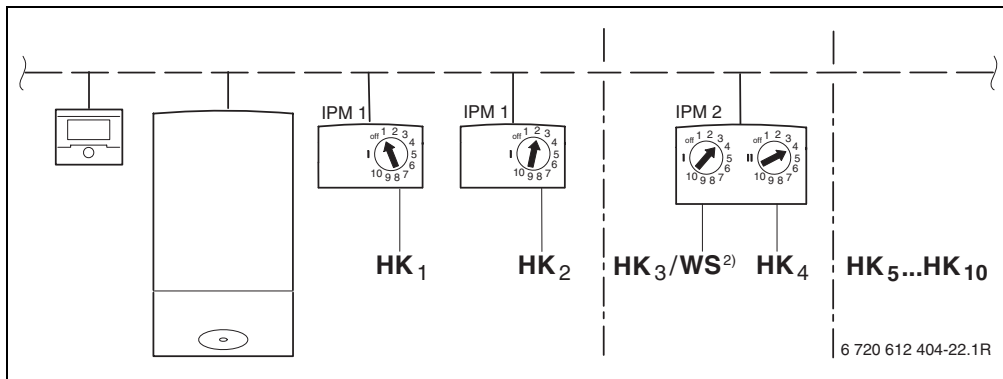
IPM 1
off 1 2 3 4 5 6 7 8 9 10
I

IPM 1
off 1 2 3 4 5 6 7 8 9 10
I

IPM 2
off 1 2 3 4 5 6 7 8 9 10
I
off 1 2 3 4 5 6 7 8 9 10
II

$HK_1$

$HK_2$

$HK_3/WS^{2)}$

$HK_4$

$HK_5...HK_{10}$

6 720 612 404-22.1R